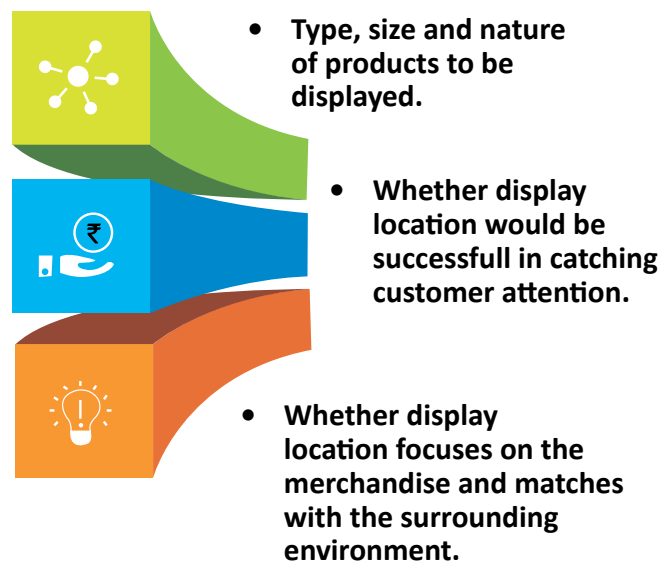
• Type, size and nature of products to be displayed.

₹

• Whether display location would be successfull in catching customer attention.

• Whether display location focuses on the merchandise and matches with the surrounding environment.